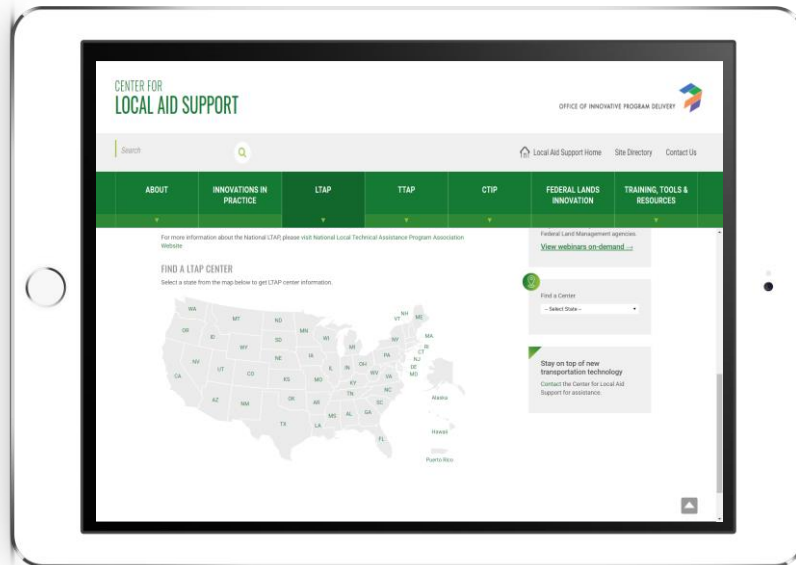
CENTER FOR
LOCAL AID SUPPORT

OFFICE OF INNOVATIVE PROGRAM DELIVERY

Search

Local Aid Support Home Site Directory Contact Us

ABOUT | INNOVATIONS IN PRACTICE | LTAP | TTAP | CTIP | FEDERAL LANDS INNOVATION | TRAINING, TOOLS & RESOURCES

For more information about the National LTAP, please visit National Local Technical Assistance Program Association Website.

FIND A LTAP CENTER

Select a state from the map below to get LTAP center information.

WA MT ND MN OR ID SD WI WY NE IA MI NV UT CO KS MO IL IN OH CA AZ NM OK AR TN KY WV VA PA NY VT NH ME MA RI CT NJ DE MD NC SC GA AL MS LA TX FL Alaska Hawaii Puerto Rico

Federal Land Management agencies.

View webinars on-demand →

Find a Center

-- Select State --

Stay on top of new transportation technology

Contact the Center for Local Aid Support for assistance.